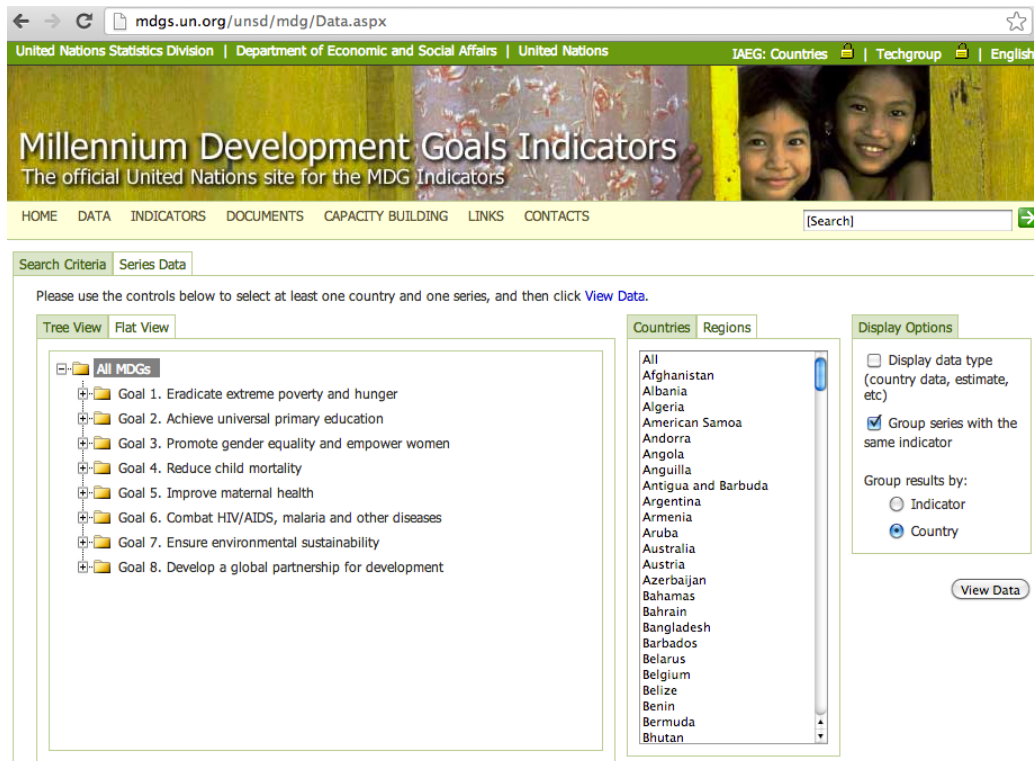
mdgs.un.org/unsd/mdg/Data.aspx

United Nations Statistics Division | Department of Economic and Social Affairs | United Nations

IAEG: Countries | Techgroup | English

Millennium Development Goals Indicators
The official United Nations site for the MDG Indicators

HOME DATA INDICATORS DOCUMENTS CAPACITY BUILDING LINKS CONTACTS

[Search]

Search Criteria | Series Data

Please use the controls below to select at least one country and one series, and then click View Data.

Tree View | Flat View

All MDGs
Goal 1. Eradicate extreme poverty and hunger
Goal 2. Achieve universal primary education
Goal 3. Promote gender equality and empower women
Goal 4. Reduce child mortality
Goal 5. Improve maternal health
Goal 6. Combat HIV/AIDS, malaria and other diseases
Goal 7. Ensure environmental sustainability
Goal 8. Develop a global partnership for development

Countries | Regions

All
Afghanistan
Albania
Algeria
American Samoa
Andorra
Angola
Anguilla
Antigua and Barbuda
Argentina
Armenia
Aruba
Australia
Austria
Azerbaijan
Bahamas
Bahrain
Bangladesh
Barbados
Belarus
Belgium
Belize
Benin
Bermuda
Bhutan

Display Options

Display data type (country data, estimate, etc)

Group series with the same indicator

Group results by:
Indicator
Country

View Data